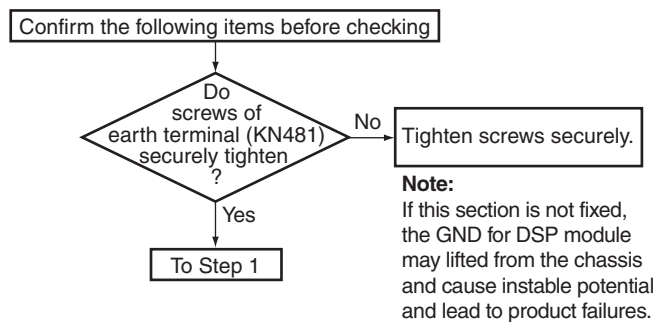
Confirm the following items before checking

Do screws of earth terminal (KN481) securely tighten ?

No

Tighten screws securely.

Note:
If this section is not fixed, the GND for DSP module may lifted from the chassis and cause instable potential and lead to product failures.

Yes

To Step 1